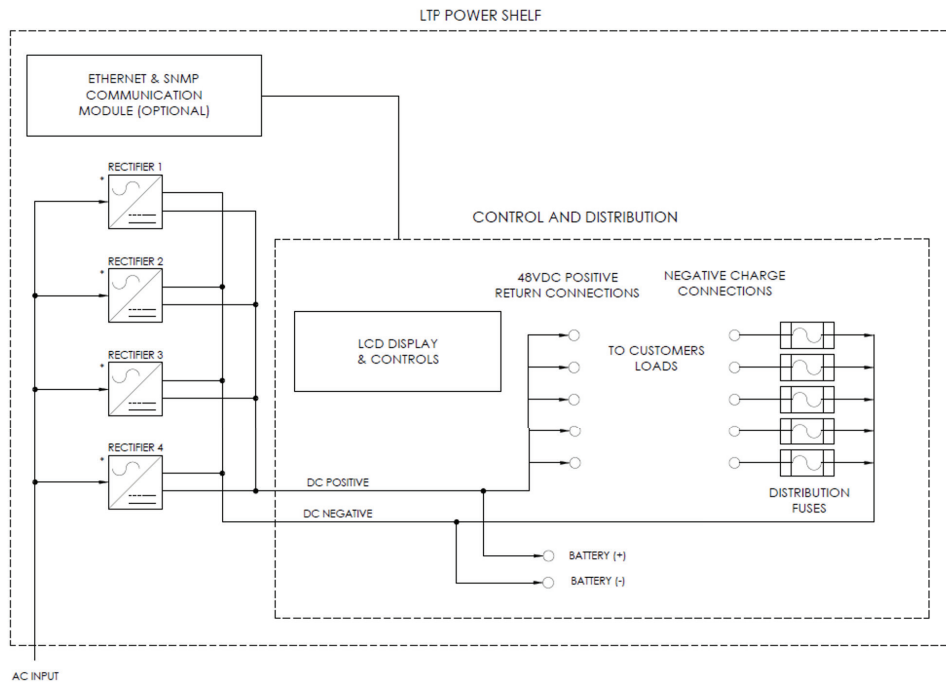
LTP POWER SHELF

ETHERNET & SNMP COMMUNICATION MODULE (OPTIONAL)

RECTIFIER 1

RECTIFIER 2

RECTIFIER 3

RECTIFIER 4

CONTROL AND DISTRIBUTION

48VDC POSITIVE RETURN CONNECTIONS

NEGATIVE CHARGE CONNECTIONS

LCD DISPLAY & CONTROLS

TO CUSTOMERS LOADS

DC POSITIVE

DC NEGATIVE

DISTRIBUTION FUSES

BATTERY (+)

BATTERY (-)

AC INPUT